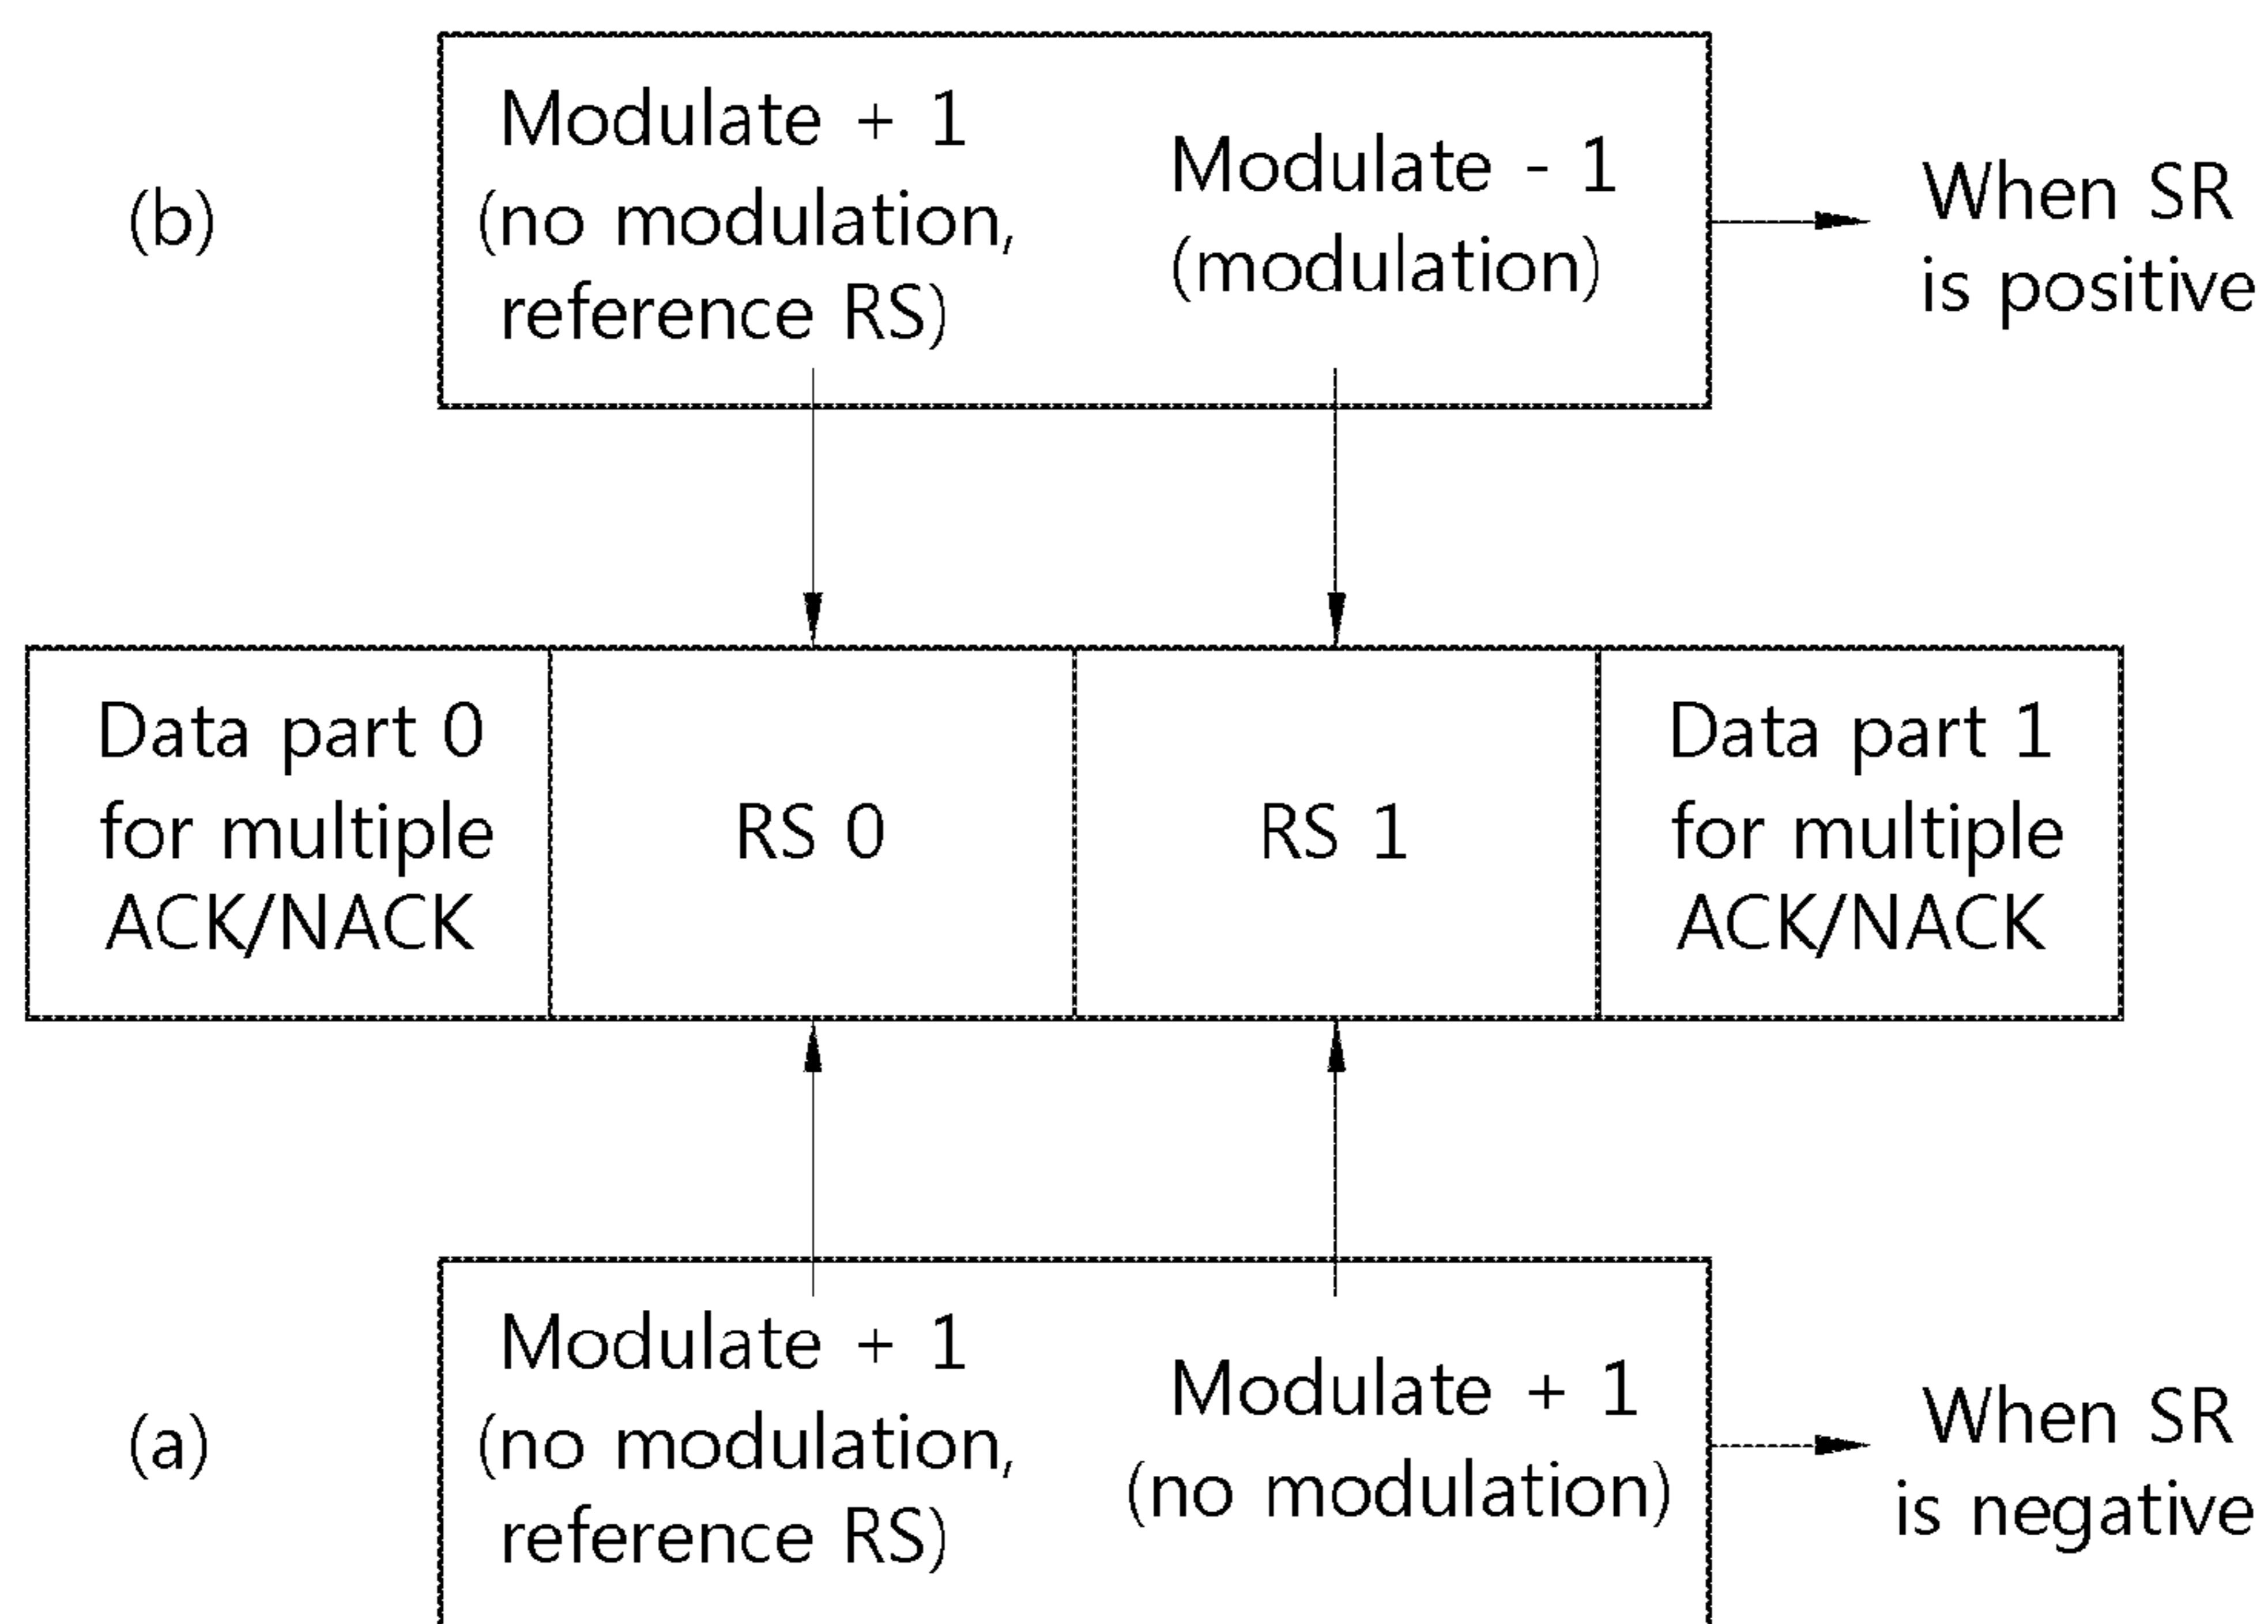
(b)

Modulate + 1 (no modulation, reference RS)

Modulate - 1 (modulation)

When SR is positive

Data part 0 for multiple ACK/NACK

RS 0

RS 1

Data part 1 for multiple ACK/NACK

(a)

Modulate + 1 (no modulation, reference RS)

Modulate + 1 (no modulation)

When SR is negative